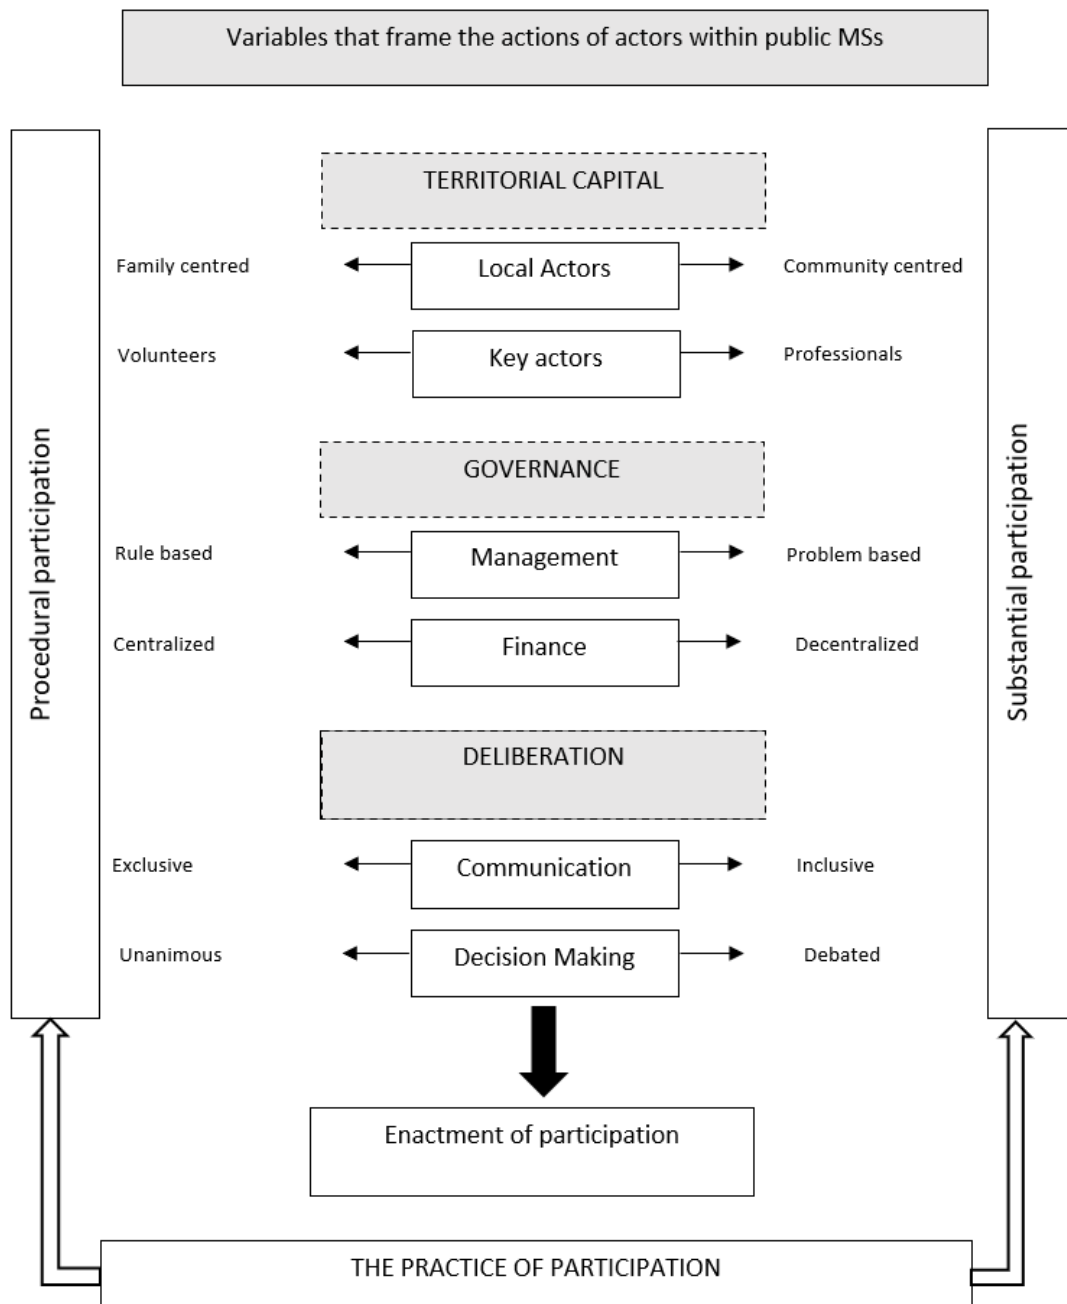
Variables that frame the actions of actors within public MSs

Procedural participation

TERRITORIAL CAPITAL

Family centred
Local Actors
Community centred

Volunteers
Key actors
Professionals

GOVERNANCE

Rule based
Management
Problem based

Centralized
Finance
Decentralized

DELIBERATION

Exclusive
Communication
Inclusive

Unanimous
Decision Making
Debated

Substantial participation

Enactment of participation

THE PRACTICE OF PARTICIPATION